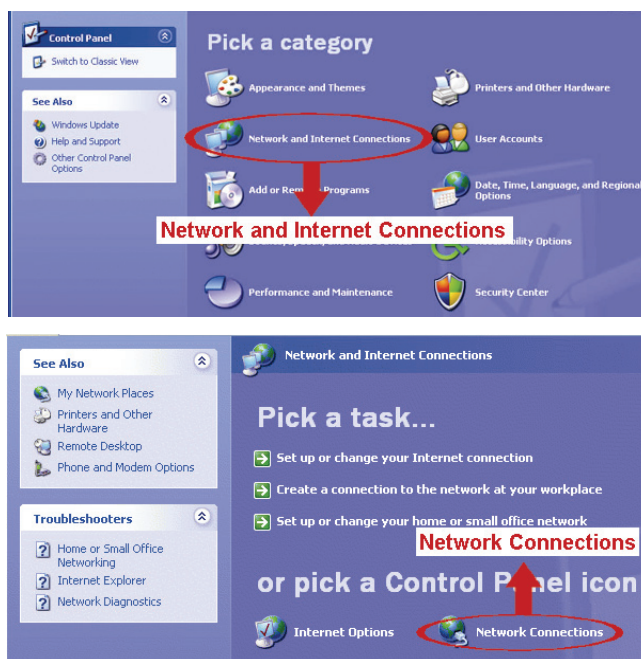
Control Panel

Switch to Classic View

See Also

Windows Update

Help and Support

Other Control Panel Options

Pick a category

Appearance and Themes

Printers and Other Hardware

Network and Internet Connections

User Accounts

Add or Rem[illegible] Programs

Date, Time, Language, and Regional Options

Network and Internet Connections

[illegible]bility Options

Performance and Maintenance

Security Center

See Also

My Network Places

Printers and Other Hardware

Remote Desktop

Phone and Modem Options

Troubleshooters

Home or Small Office Networking

Internet Explorer

Network Diagnostics

Network and Internet Connections

Pick a task...

Set up or change your Internet connection

Create a connection to the network at your workplace

Set up or change your home or small office network

Network Connections

or pick a Control P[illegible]nel icon

Internet Options

Network Connections